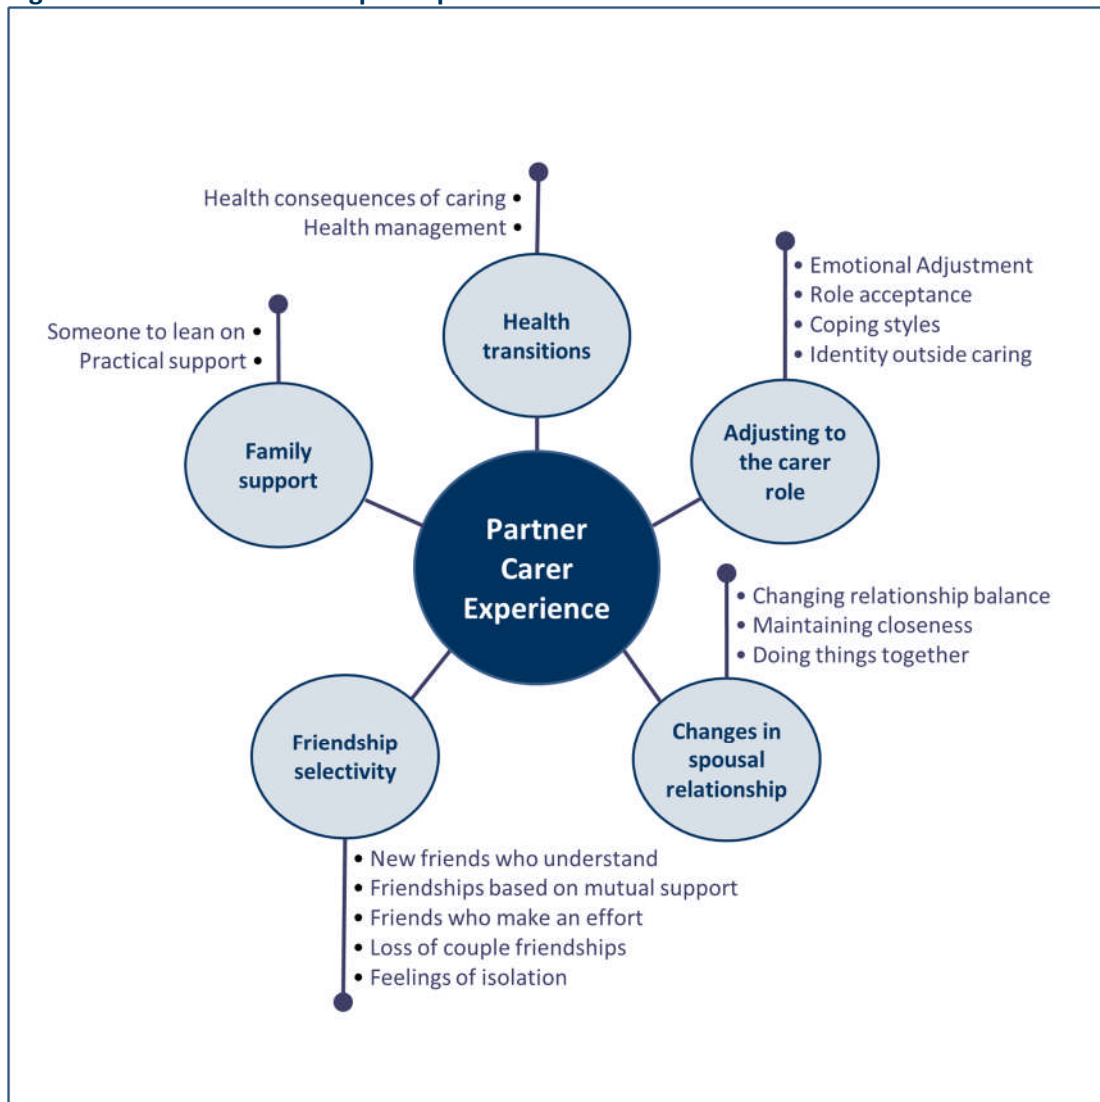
Health consequences of caring •
Health management •

Health transitions

• Emotional Adjustment
• Role acceptance
• Coping styles
• Identity outside caring

Adjusting to the carer role

Someone to lean on •
Practical support •

Family support

Partner Carer Experience

• Changing relationship balance
• Maintaining closeness
• Doing things together

Changes in spousal relationship

Friendship selectivity

• New friends who understand
• Friendships based on mutual support
• Friends who make an effort
• Loss of couple friendships
• Feelings of isolation